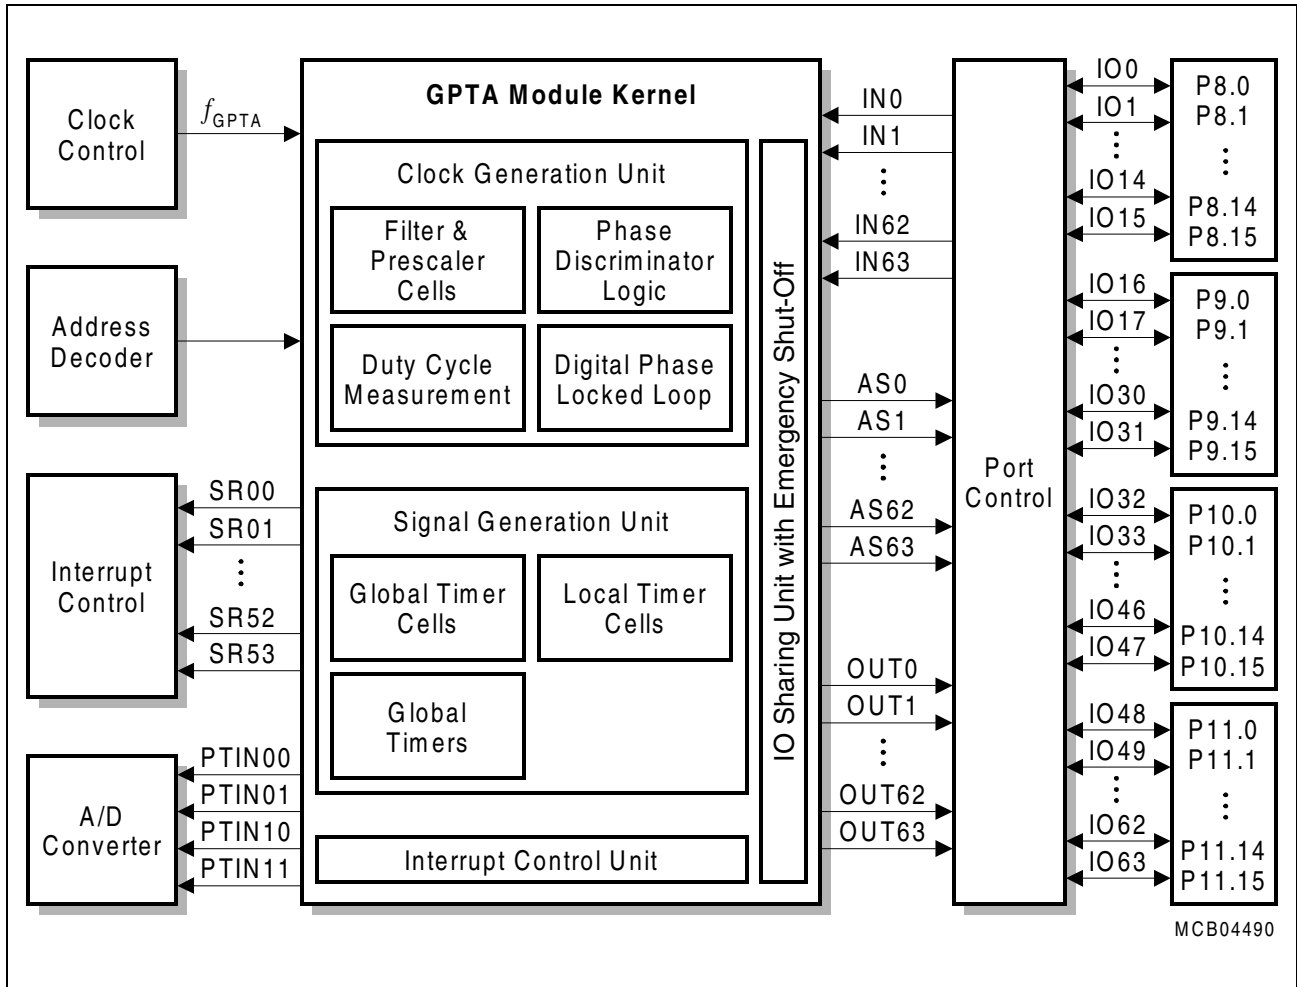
Clock Control

$f_{GPTA}$

Address Decoder

Interrupt Control

SR00
SR01
⋮
SR52
SR53

A/D Converter

PTIN00
PTIN01
PTIN10
PTIN11

GPTA Module Kernel

Clock Generation Unit

Filter & Prescaler Cells

Phase Discriminator Logic

Duty Cycle Measurement

Digital Phase Locked Loop

Signal Generation Unit

Global Timer Cells

Local Timer Cells

Global Timers

Interrupt Control Unit

IO Sharing Unit with Emergency Shut-Off

IN0
IN1
⋮
IN62
IN63

AS0
AS1
⋮
AS62
AS63

OUT0
OUT1
⋮
OUT62
OUT63

Port Control

IO0
IO1
⋮
IO14
IO15

IO16
IO17
⋮
IO30
IO31

IO32
IO33
⋮
IO46
IO47

IO48
IO49
⋮
IO62
IO63

P8.0
P8.1
⋮
P8.14
P8.15

P9.0
P9.1
⋮
P9.14
P9.15

P10.0
P10.1
⋮
P10.14
P10.15

P11.0
P11.1
⋮
P11.14
P11.15

MCB04490